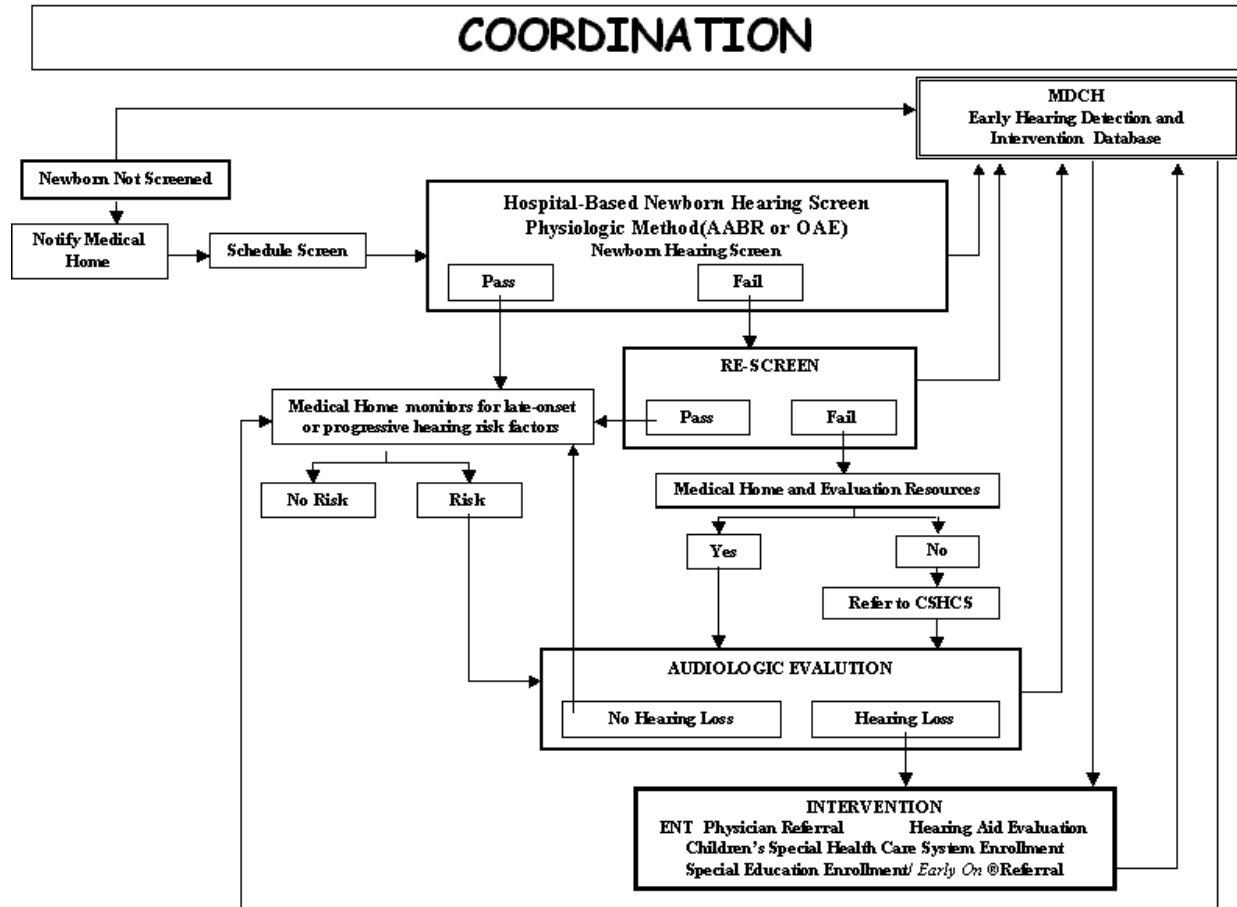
COORDINATION

MDCH
Early Hearing Detection and Intervention Database

Newborn Not Screened

Notify Medical Home

Schedule Screen

Hospital-Based Newborn Hearing Screen
Physiologic Method(AABR or OAE)
Newborn Hearing Screen

Pass

Fail

RE-SCREEN

Pass

Fail

Medical Home monitors for late-onset or progressive hearing risk factors

No Risk

Risk

Medical Home and Evaluation Resources

Yes

No

Refer to CSHCS

AUDIOLOGIC EVALUTION

No Hearing Loss

Hearing Loss

INTERVENTION
ENT Physician Referral Hearing Aid Evaluation
Children's Special Health Care System Enrollment
Special Education Enrollment/ Early On ®Referral